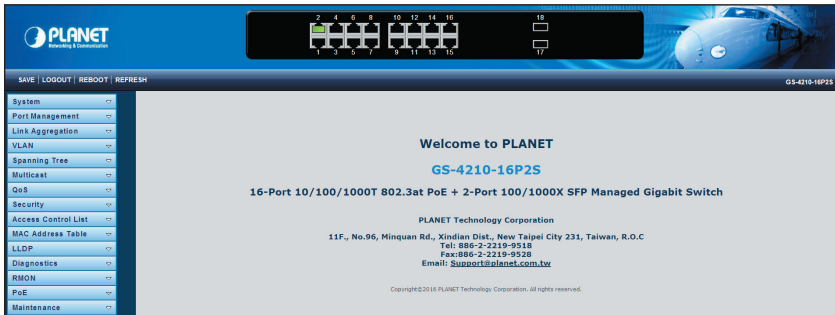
PLANET
Networking & Communication

2 4 6 8 10 12 14 16 18
1 3 5 7 9 11 13 15 17

SAVE | LOGOUT | REBOOT | REFRESH

GS-4210-16P2S

System
Port Management
Link Aggregation
VLAN
Spanning Tree
Multicast
QoS
Security
Access Control List
MAC Address Table
LLDP
Diagnostics
RMON
PoE
Maintenance

Welcome to PLANET

GS-4210-16P2S

16-Port 10/100/1000T 802.3at PoE + 2-Port 100/1000X SFP Managed Gigabit Switch

PLANET Technology Corporation

11F., No.96, Minquan Rd., Xindian Dist., New Taipei City 231, Taiwan, R.O.C
Tel: 886-2-2219-9518
Fax:886-2-2219-9528
Email: Support@planet.com.tw

Copyright©2016 PLANET Technology Corporation. All rights reserved.